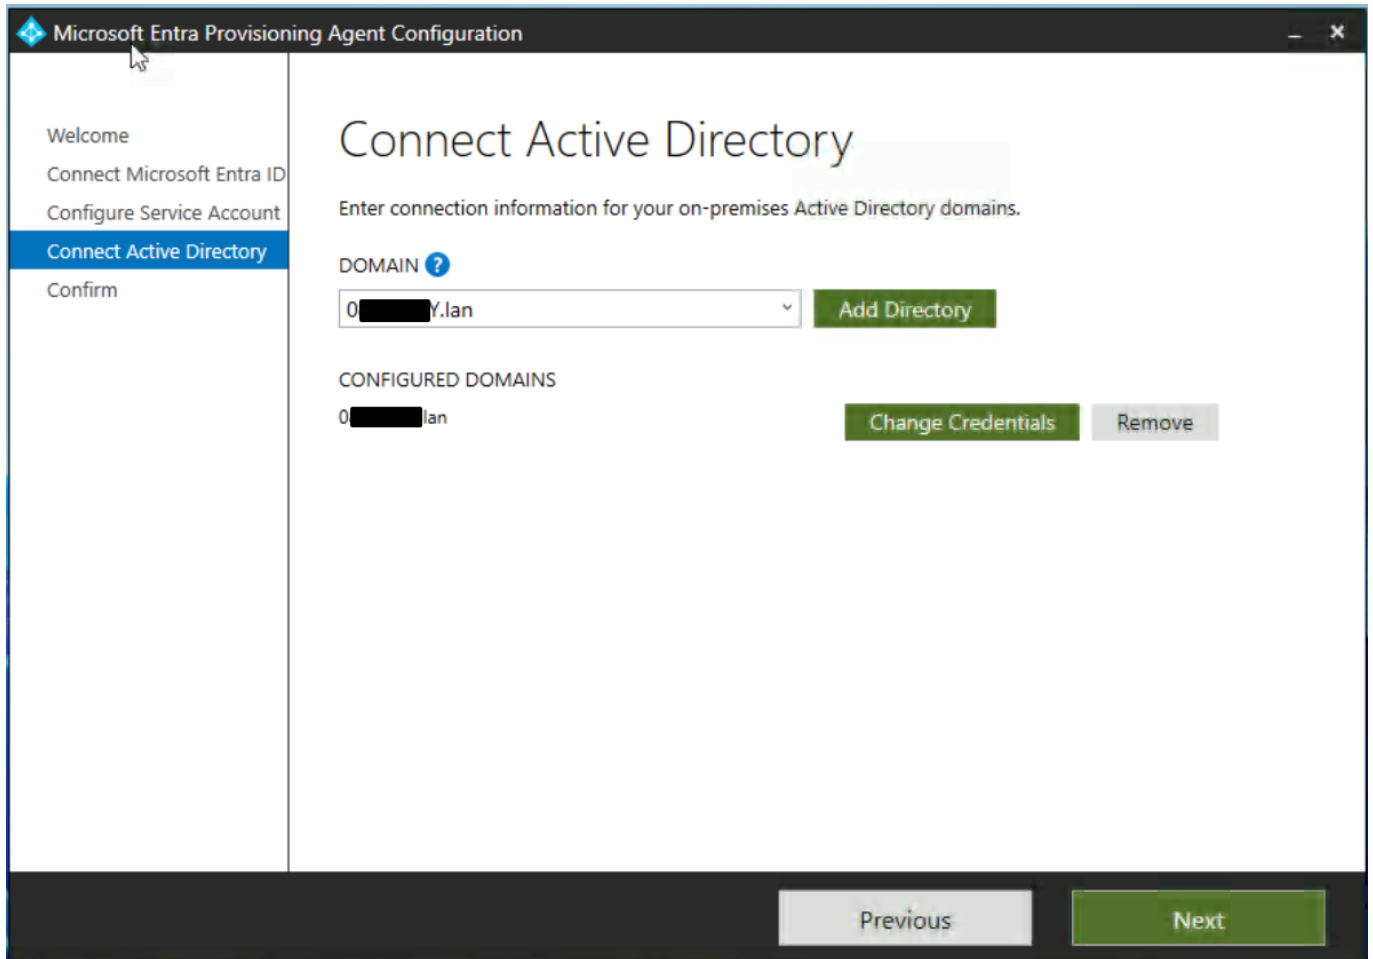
Microsoft Entra Provisioning Agent Configuration

_ ×

Welcome
Connect Microsoft Entra ID
Configure Service Account
Connect Active Directory
Confirm

Connect Active Directory

Enter connection information for your on-premises Active Directory domains.

DOMAIN ?

0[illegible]Y.lan

Add Directory

CONFIGURED DOMAINS

0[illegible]lan

Change Credentials

Remove

Previous

Next